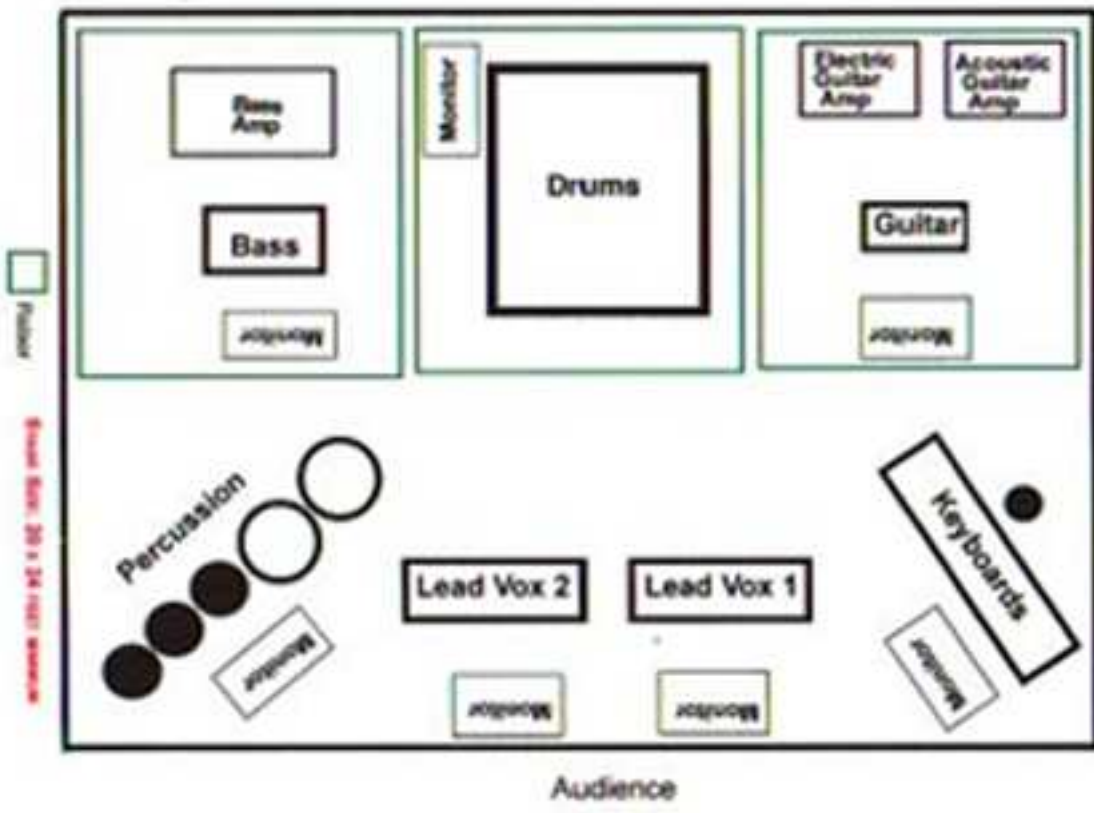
Bass Amp

Bass

Monitor

Monitor

Drums

Electric Guitar Amp

Acoustic Guitar Amp

Guitar

Monitor

Riser

Stage Size: 20 x 24 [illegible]

Percussion

Monitor

Lead Vox 2

Lead Vox 1

Monitor

Monitor

Keyboards

Monitor

Audience